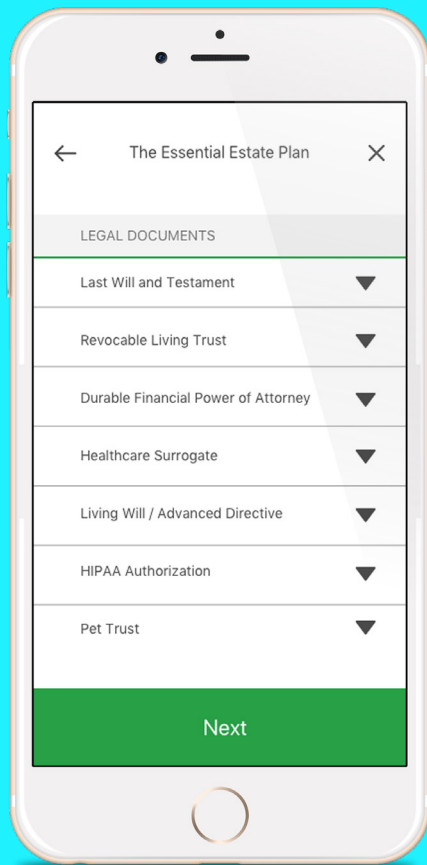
The Essential Estate Plan

LEGAL DOCUMENTS

Last Will and Testament

Revocable Living Trust

Durable Financial Power of Attorney

Healthcare Surrogate

Living Will / Advanced Directive

HIPAA Authorization

Pet Trust

Next